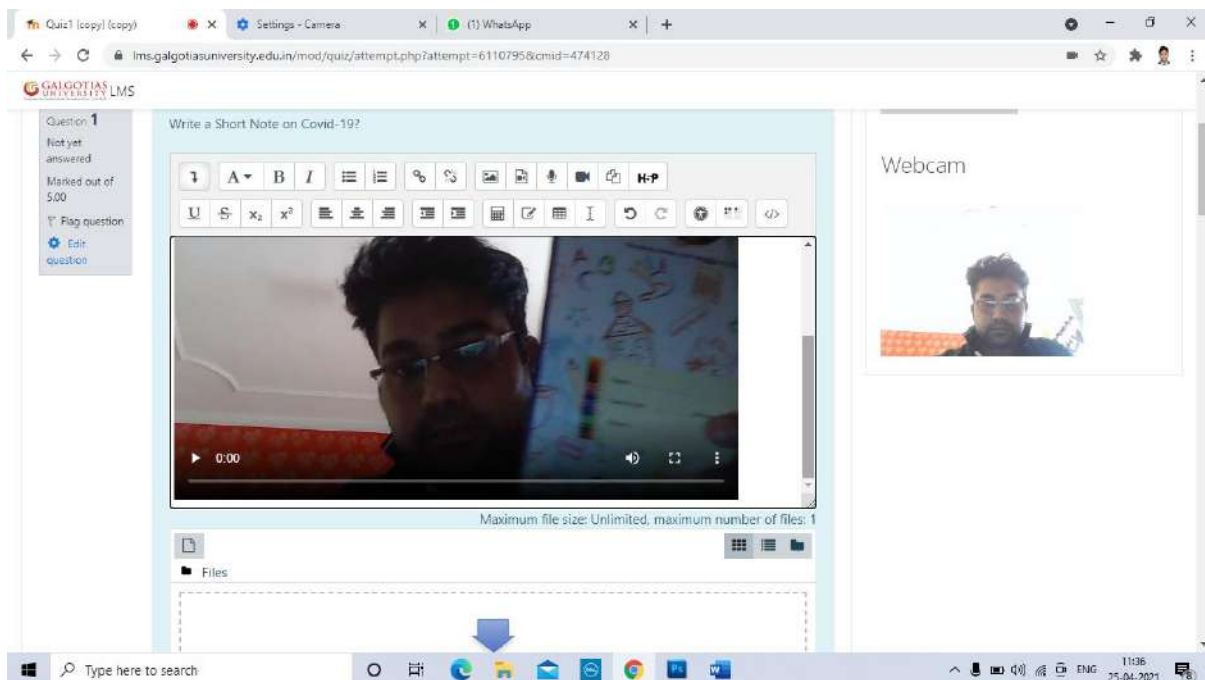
Quiz1 (copy) (copy)
Settings - Camera
(1) WhatsApp
lms.galgotiasuniversity.edu.in/mod/quiz/attempt.php?attempt=6110795&cmid=474128

GALGOTIAS UNIVERSITY LMS

Question 1
Not yet answered
Marked out of 5.00
Flag question
Edit question

Write a Short Note on Covid-19?

H-P

0:00

Maximum file size: Unlimited, maximum number of files: 1

Files

Webcam

Type here to search

ENG 11:36 25-04-2021